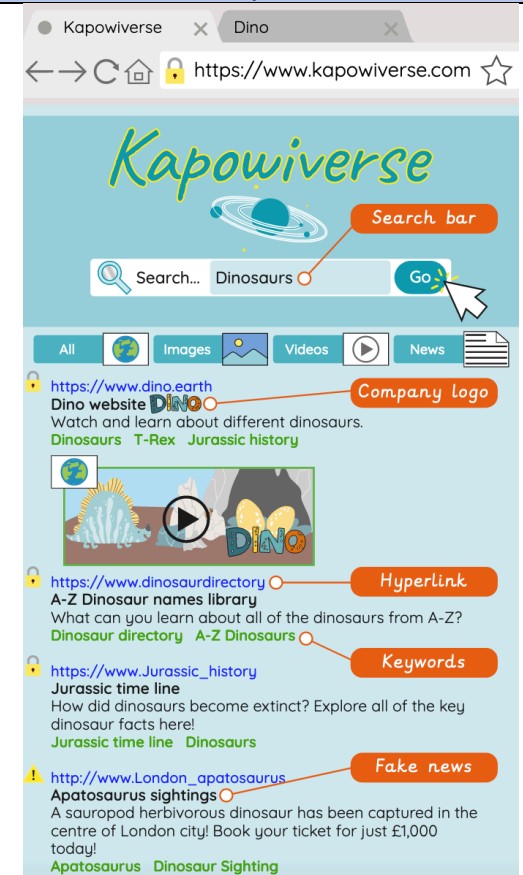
Kapowiverse
Dino
https://www.kapowiverse.com

Kapowiverse

Search bar

Search... Dinosaurs
Go

All
Images
Videos
News

https://www.dino.earth
Dino website DINO
Company logo
Watch and learn about different dinosaurs.
Dinosaurs T-Rex Jurassic history

DINO

https://www.dinosaurdirectory
Hyperlink
A-Z Dinosaur names library
What can you learn about all of the dinosaurs from A-Z?
Dinosaur directory A-Z Dinosaurs

Keywords

https://www.Jurassic_history
Jurassic time line
How did dinosaurs become extinct? Explore all of the key dinosaur facts here!
Jurassic time line Dinosaurs

http://www.London_apatosaurus
Fake news
Apatosaurus sightings
A sauropod herbivorous dinosaur has been captured in the centre of London city! Book your ticket for just £1,000 today!
Apatosaurus Dinosaur Sighting